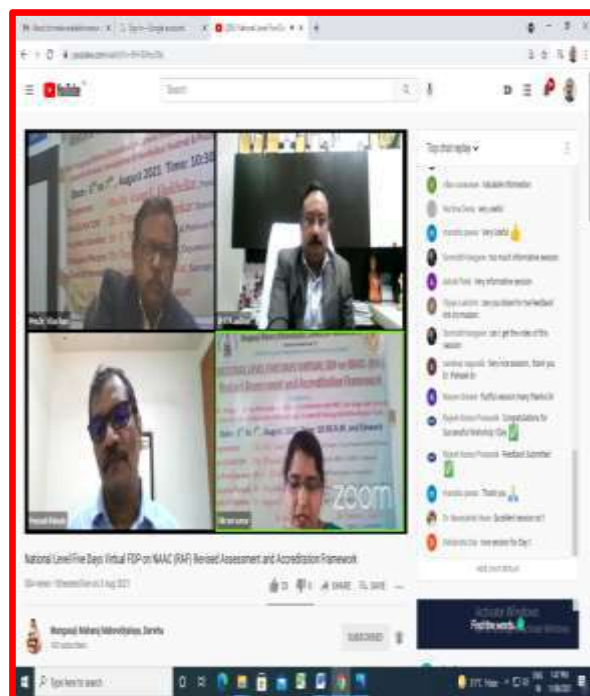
YouTube

Search

Top chat replay

Valuable information

very useful

Very Useful

too much informative session

Very informative session

can you share for the feedback

can i get the video of this session

Very nice session... thank you

Fruitful session many thanks

Congratulations for Successful Workshop

Feedback Submitted

Thank you

Excellent session sir

nice session for Day 1

Zoom

National Level Five Days Virtual FDP on NAAC (RAF) Revised Assessment and Accreditation Framework

SHARE SAVE

SUBSCRIBED

Activate Windows

Type here to search